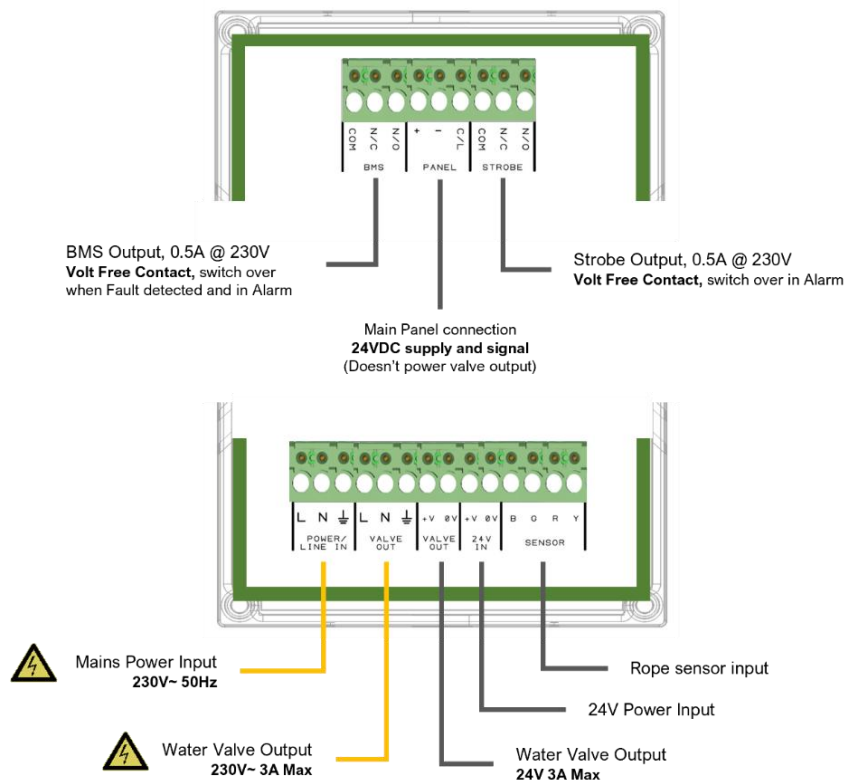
COM N/C N/O
BMS
+ - C/L
PANEL
COM N/C N/O
STROBE

BMS Output, 0.5A @ 230V
**Volt Free Contact,** switch over when Fault detected and in Alarm

Strobe Output, 0.5A @ 230V
**Volt Free Contact,** switch over in Alarm

Main Panel connection
**24VDC supply and signal**
(Doesn't power valve output)

L N ⏚
POWER/ LINE IN
L N ⏚
VALVE OUT
+V 0V
VALVE OUT
+V 0V
24V IN
B G R Y
SENSOR

Mains Power Input
**230V~ 50Hz**

Rope sensor input

24V Power Input

Water Valve Output
**230V~ 3A Max**

Water Valve Output
**24V 3A Max**